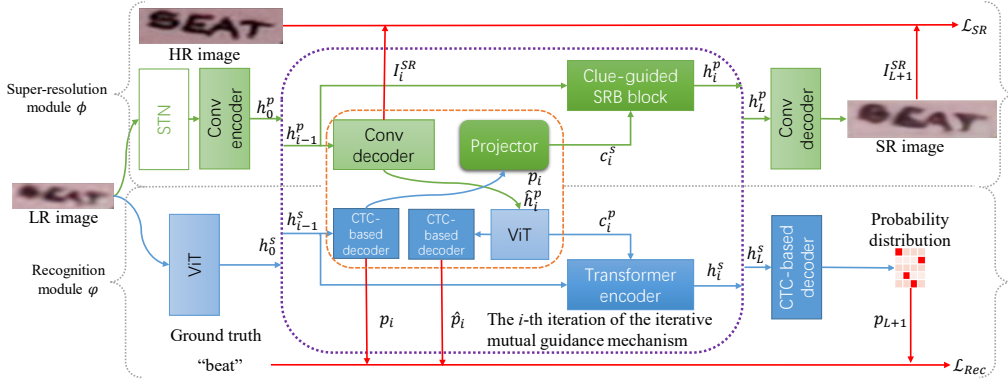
BEAT

HR image

$\mathcal{L}_{SR}$

Super-resolution module $\phi$

STN

Conv encoder

$h_0^p$

$I_i^{SR}$

Clue-guided SRB block

$h_i^p$

$I_{L+1}^{SR}$

$h_L^p$

Conv decoder

$h_{i-1}^p$

Conv decoder

Projector

$c_i^s$

SR image

LR image

$p_i$

$\hat{h}_i^p$

$h_{i-1}^s$

CTC-based decoder

CTC-based decoder

ViT

$c_i^p$

Probability distribution

Recognition module $\varphi$

ViT

$h_0^s$

Transformer encoder

$h_i^s$

$h_L^s$

CTC-based decoder

Ground truth

$p_i$

$\hat{p}_i$

The $i$-th iteration of the iterative mutual guidance mechanism

$p_{L+1}$

“beat”

$\mathcal{L}_{Rec}$